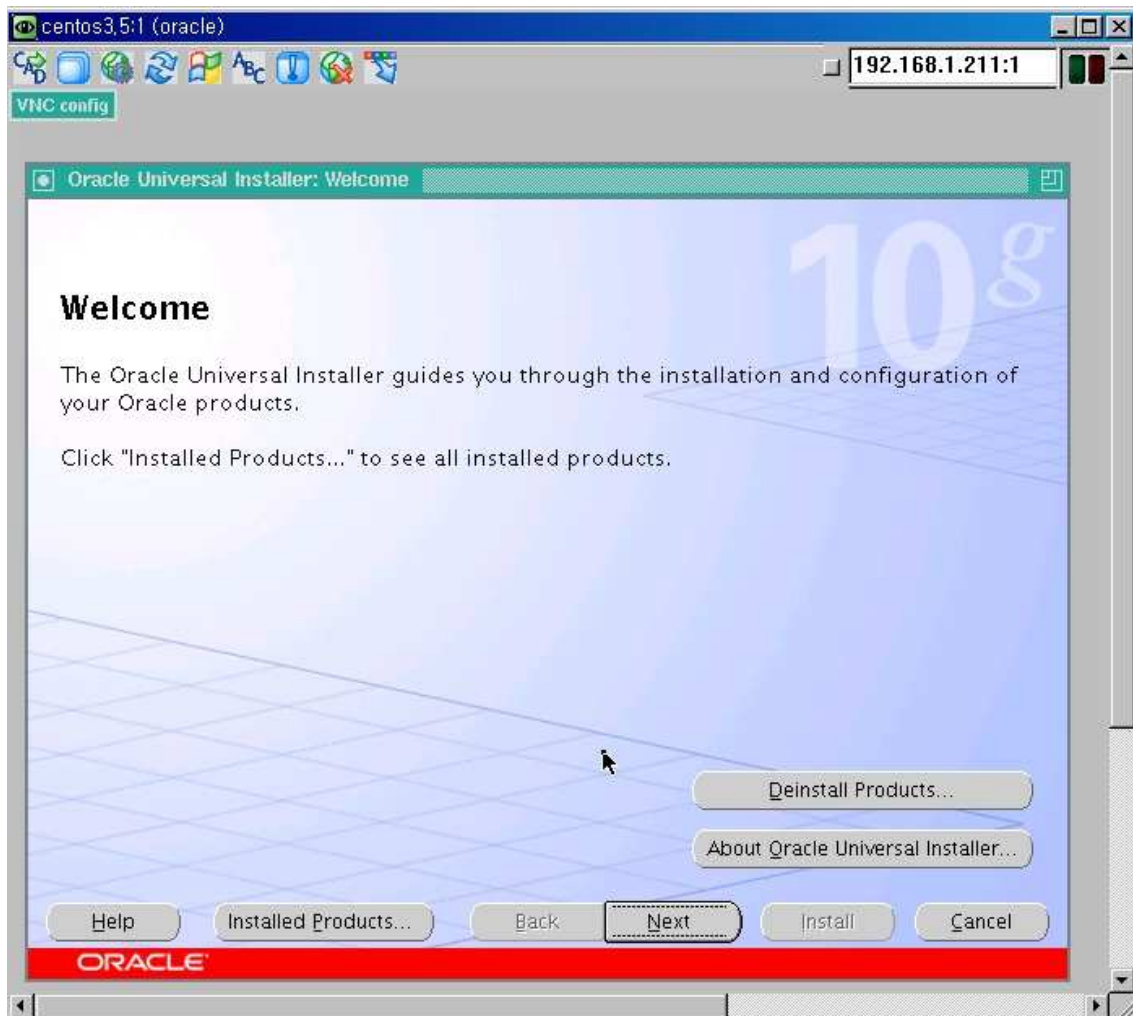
centos3,5:1 (oracle)

192.168.1.211:1

VNC config

Oracle Universal Installer: Welcome

10g

Welcome

The Oracle Universal Installer guides you through the installation and configuration of your Oracle products.

Click "Installed Products..." to see all installed products.

Deinstall Products...

About Oracle Universal Installer...

Help

Installed Products...

Back

Next

Install

Cancel

ORACLE